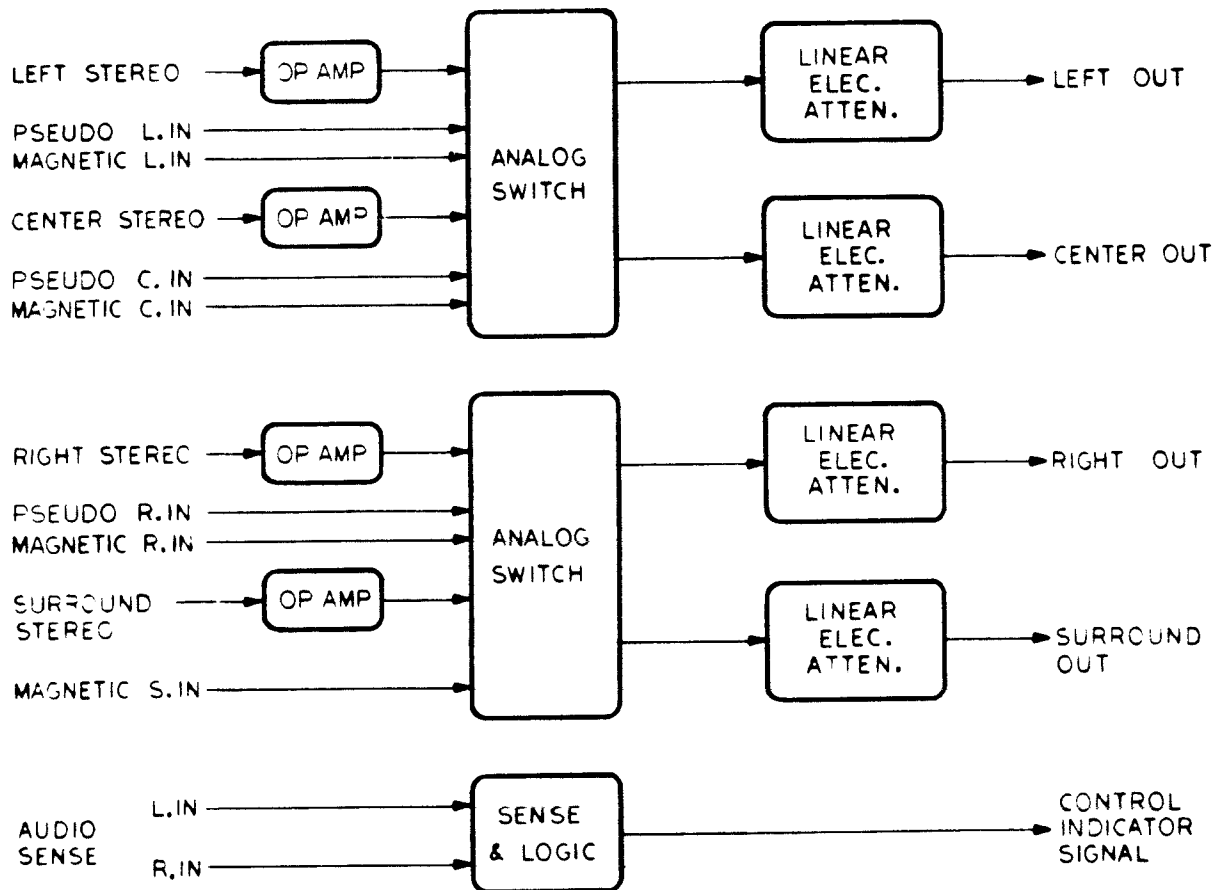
LEFT STEREO
OP AMP
PSEUDO L.IN
MAGNETIC L.IN
CENTER STEREO
OP AMP
PSEUDO C.IN
MAGNETIC C.IN
ANALOG SWITCH
LINEAR ELEC. ATTEN.
LEFT OUT
LINEAR ELEC. ATTEN.
CENTER OUT

RIGHT STEREO
OP AMP
PSEUDO R.IN
MAGNETIC R.IN
SURROUND STEREO
OP AMP
MAGNETIC S.IN
ANALOG SWITCH
LINEAR ELEC. ATTEN.
RIGHT OUT
LINEAR ELEC. ATTEN.
SURROUND OUT

AUDIO SENSE
L.IN
R.IN
SENSE & LOGIC
CONTROL INDICATOR SIGNAL